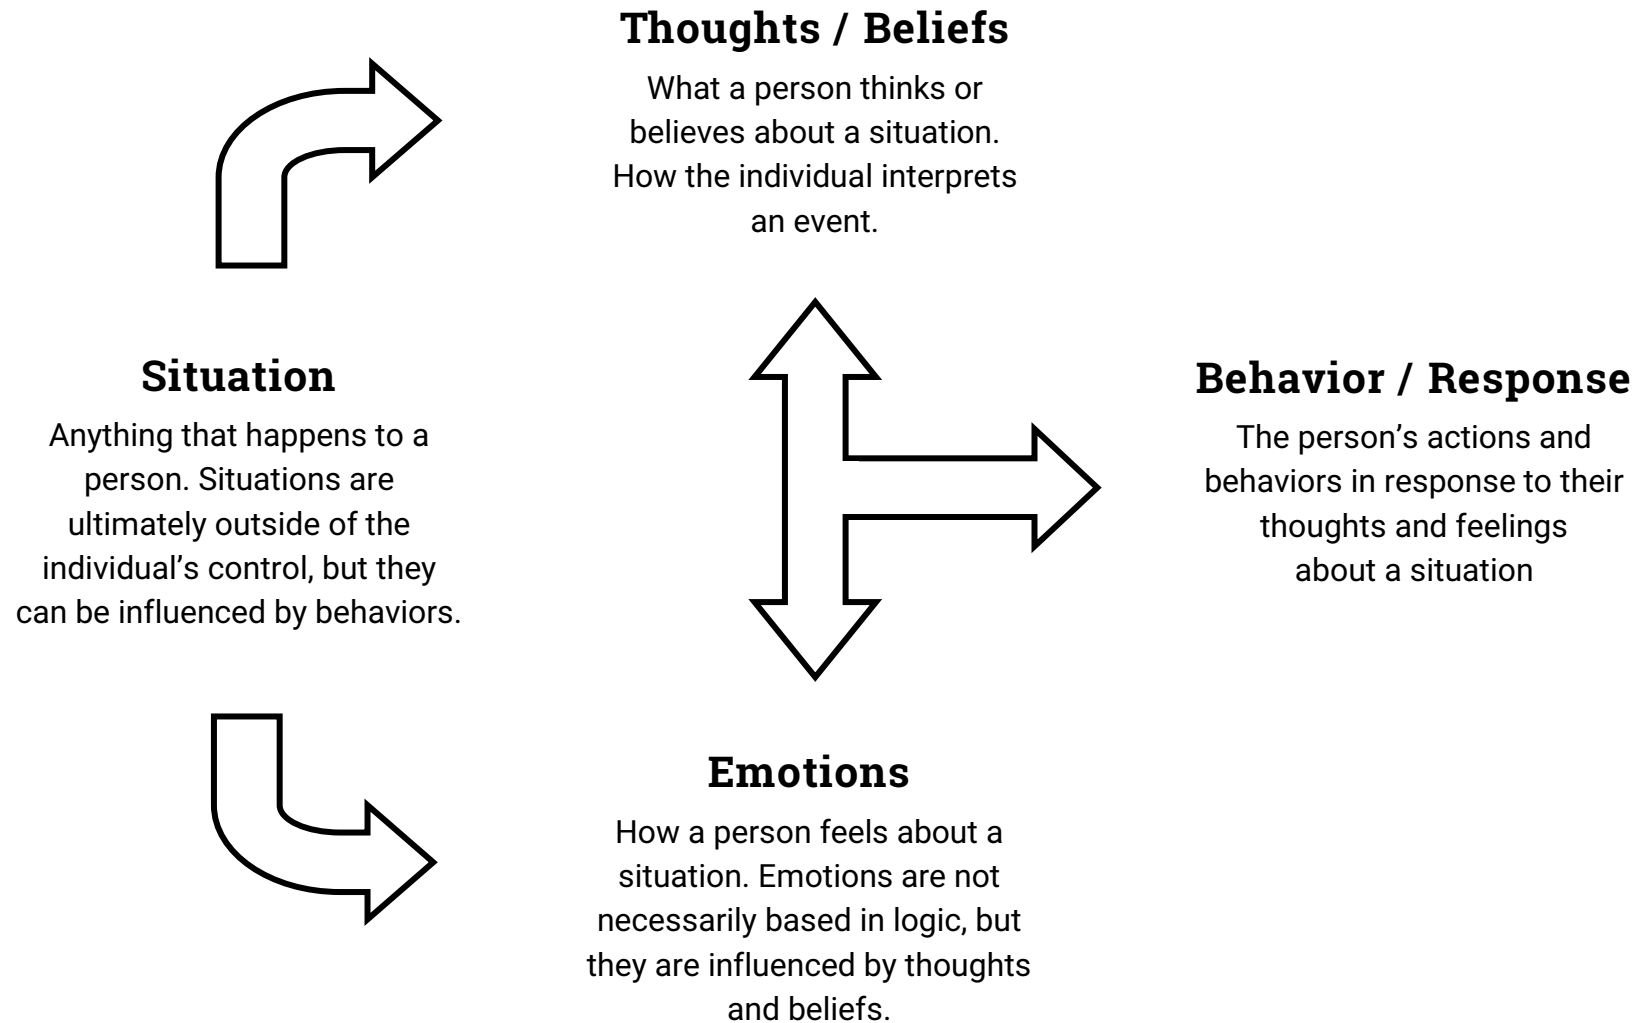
Thoughts / Beliefs

What a person thinks or believes about a situation. How the individual interprets an event.

Situation

Anything that happens to a person. Situations are ultimately outside of the individual’s control, but they can be influenced by behaviors.

Behavior / Response

The person’s actions and behaviors in response to their thoughts and feelings about a situation

Emotions

How a person feels about a situation. Emotions are not necessarily based in logic, but they are influenced by thoughts and beliefs.